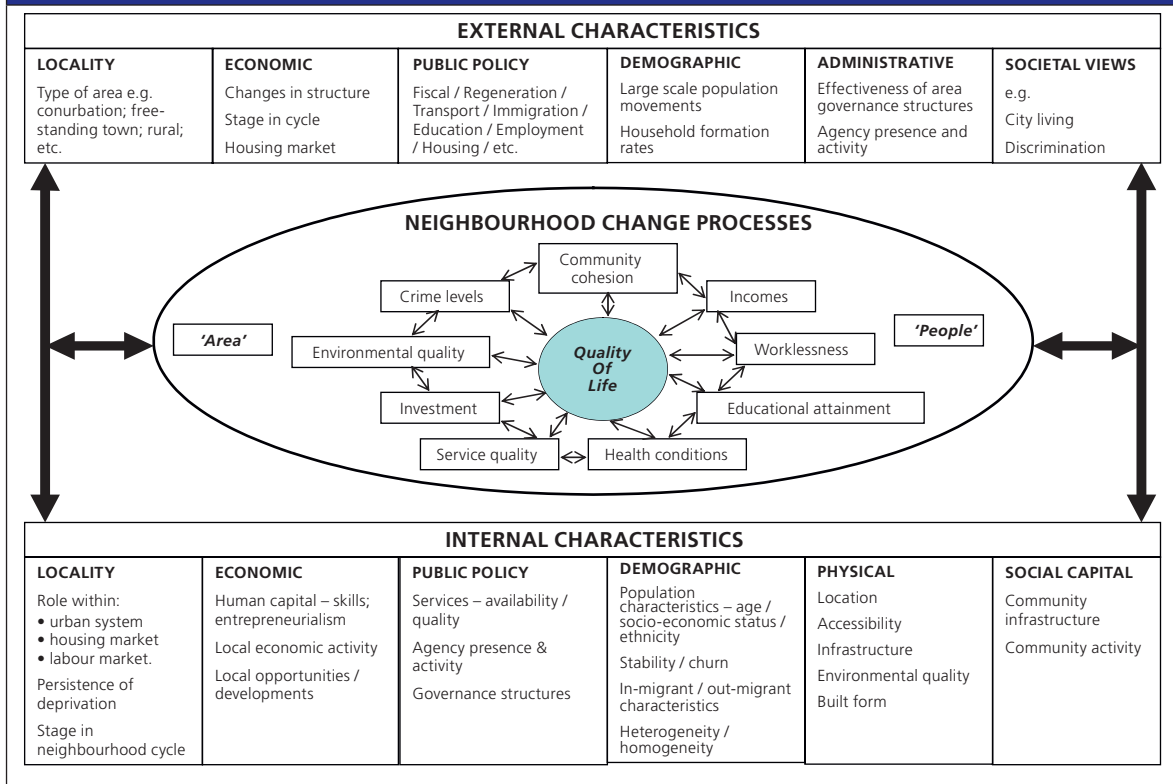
EXTERNAL CHARACTERISTICS

| LOCALITY | ECONOMIC | PUBLIC POLICY | DEMOGRAPHIC | ADMINISTRATIVE | SOCIETAL VIEWS |
|---|---|---|---|---|---|
| Type of area e.g. conurbation; free-standing town; rural; etc. | Changes in structure<br>Stage in cycle<br>Housing market | Fiscal / Regeneration / Transport / Immigration / Education / Employment / Housing / etc. | Large scale population movements<br>Household formation rates | Effectiveness of area governance structures<br>Agency presence and activity | e.g.<br>City living<br>Discrimination |

NEIGHBOURHOOD CHANGE PROCESSES

'Area'

'People'

Community cohesion

Crime levels

Incomes

Environmental quality

Quality Of Life

Worklessness

Investment

Educational attainment

Service quality

Health conditions

INTERNAL CHARACTERISTICS

| LOCALITY | ECONOMIC | PUBLIC POLICY | DEMOGRAPHIC | PHYSICAL | SOCIAL CAPITAL |
|---|---|---|---|---|---|
| Role within:<br>• urban system<br>• housing market<br>• labour market.<br>Persistence of deprivation<br>Stage in neighbourhood cycle | Human capital – skills; entrepreneurialism<br>Local economic activity<br>Local opportunities / developments | Services – availability / quality<br>Agency presence & activity<br>Governance structures | Population characteristics – age / socio-economic status / ethnicity<br>Stability / churn<br>In-migrant / out-migrant characteristics<br>Heterogeneity / homogeneity | Location<br>Accessibility<br>Infrastructure<br>Environmental quality<br>Built form | Community infrastructure<br>Community activity |